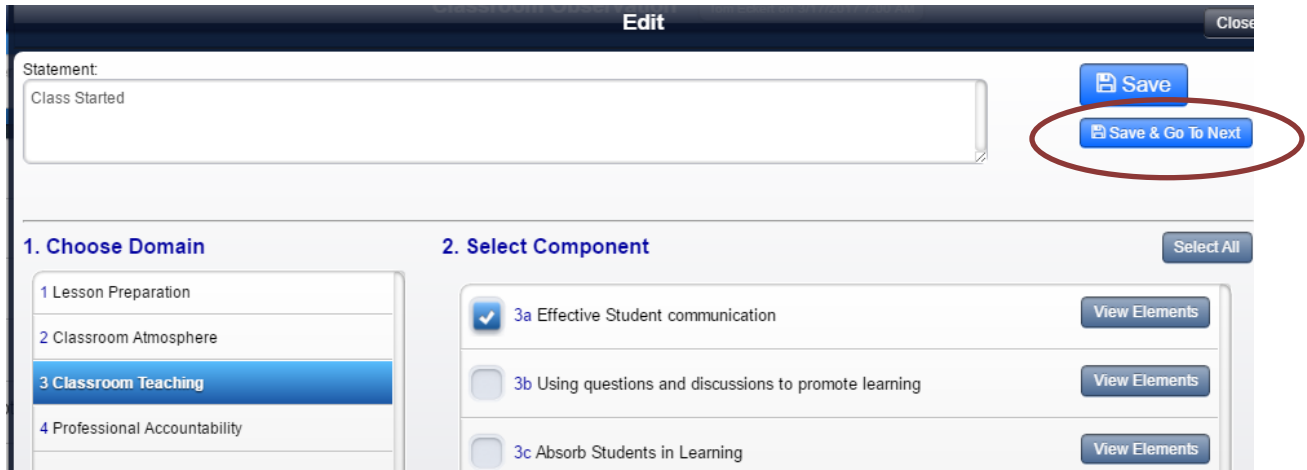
Edit

Close

Statement:

Class Started

Save

Save & Go To Next

1. Choose Domain

1 Lesson Preparation

2 Classroom Atmosphere

3 Classroom Teaching

4 Professional Accountability

2. Select Component

Select All

3a Effective Student communication

View Elements

3b Using questions and discussions to promote learning

View Elements

3c Absorb Students in Learning

View Elements